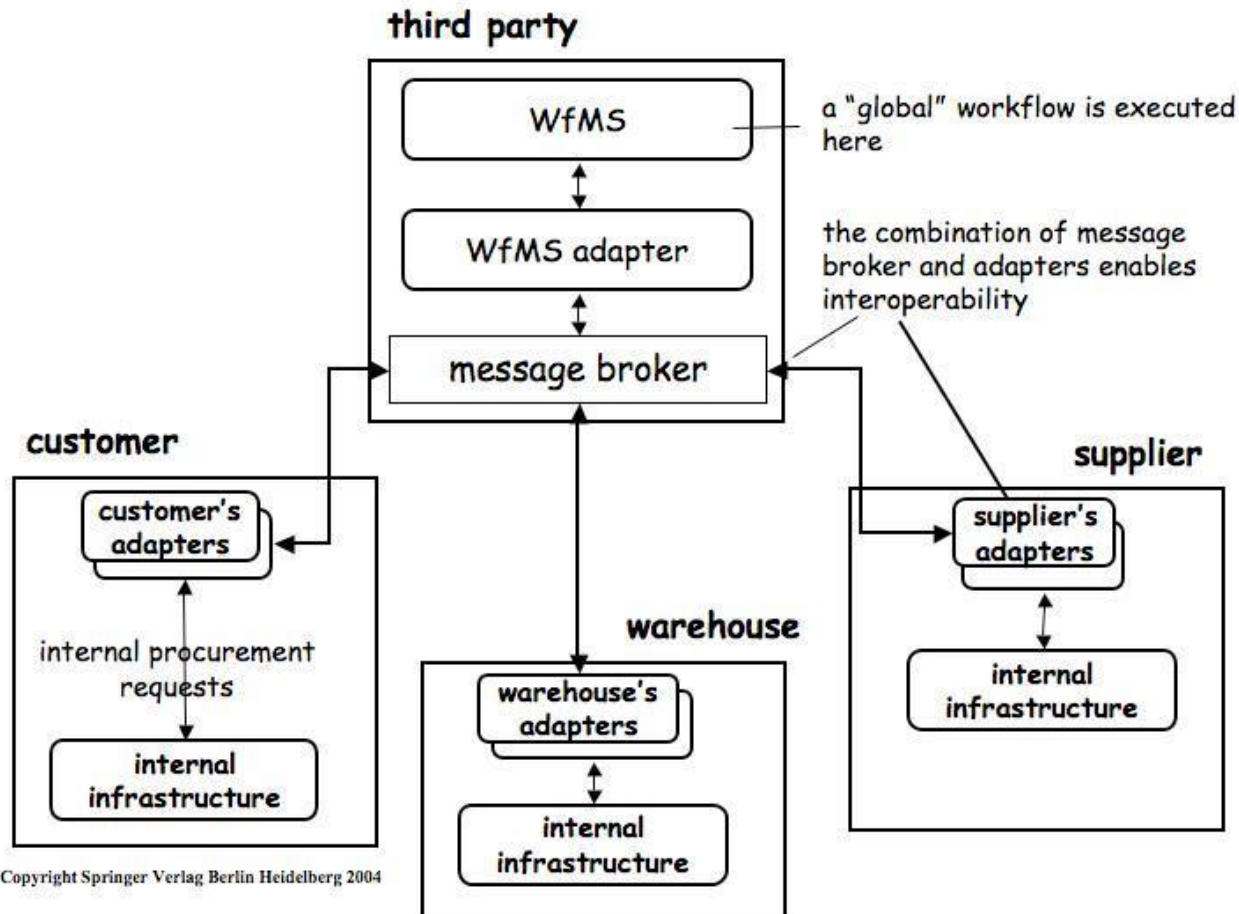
third party

WfMS

a "global" workflow is executed here

WfMS adapter

the combination of message broker and adapters enables interoperability

message broker

customer

customer's adapters

internal procurement requests

internal infrastructure

supplier

supplier's adapters

internal infrastructure

warehouse

warehouse's adapters

internal infrastructure

Copyright Springer Verlag Berlin Heidelberg 2004